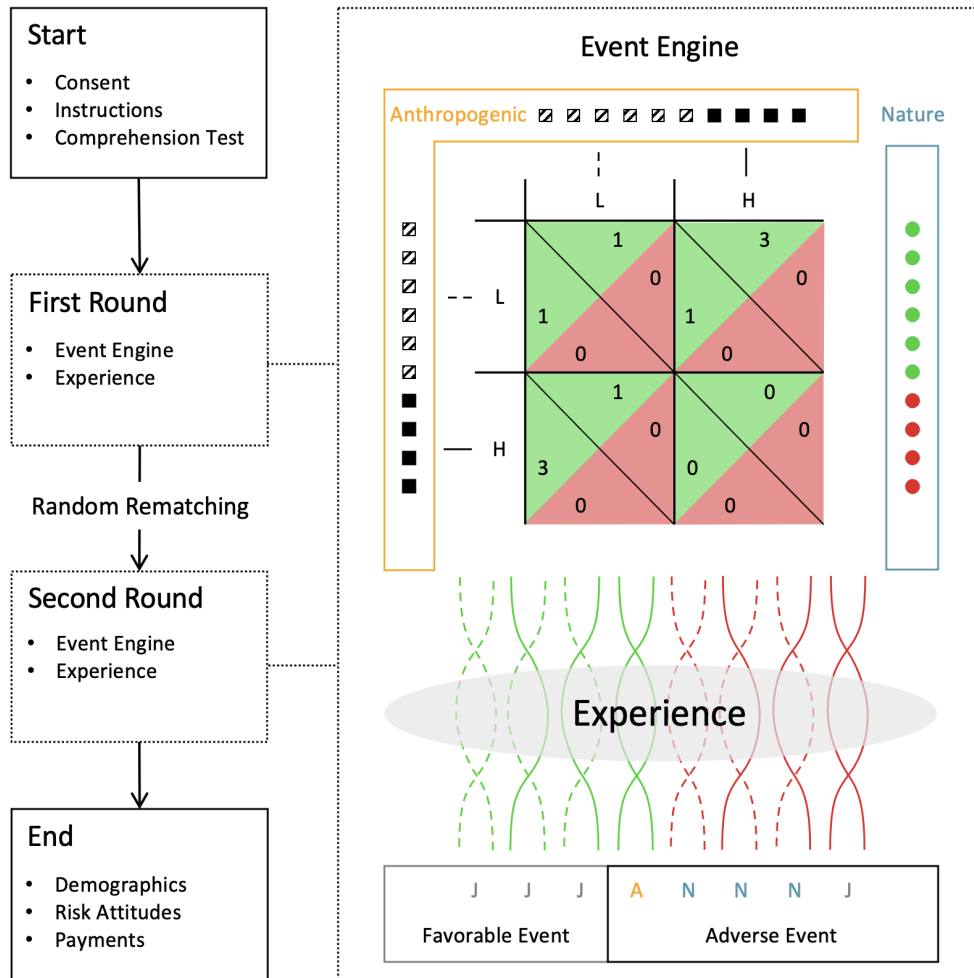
Start
• Consent
• Instructions
• Comprehension Test

First Round
• Event Engine
• Experience

Random Rematching

Second Round
• Event Engine
• Experience

End
• Demographics
• Risk Attitudes
• Payments

Event Engine

Anthropogenic

Nature

L H

L

H

| | L | H |
|---|---|---|
| L | 1, 0, 1, 0 | 3, 0, 1, 0 |
| H | 1, 0, 3, 0 | 0, 0, 0, 0 |

Experience

J J J A N N N J

Favorable Event

Adverse Event